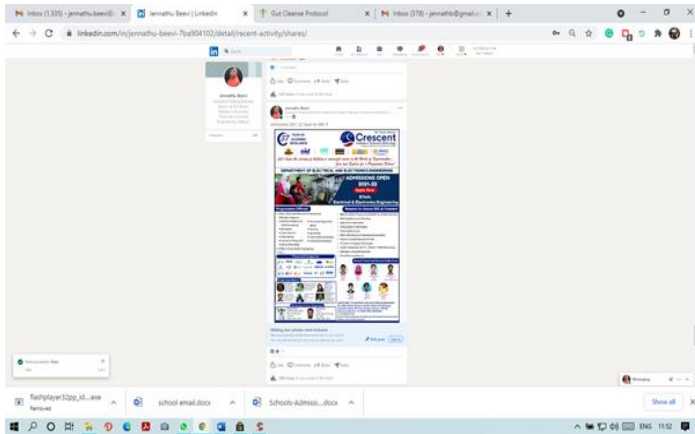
Inbox (1,335) - jennathu.beevi@ ×
Jennathu Beevi | LinkedIn ×
Gut Cleanse Protocol ×
Inbox (378) - jennathb@gmail.c ×
+

linkedin.com/in/jennathu-beevi-7ba904102/detail/recent-activity/shares/

Jennathu Beevi

Crescent

DEPARTMENT OF ELECTRICAL AND ELECTRONICS ENGINEERING

ADMISSIONS OPEN
2021-22

B.Tech.
Electrical & Electronics Engineering

flashplayer32pp_id....exe
Removed

school email.docx

Schools-Admissi....docx

Show all

Messaging

ENG 11:52